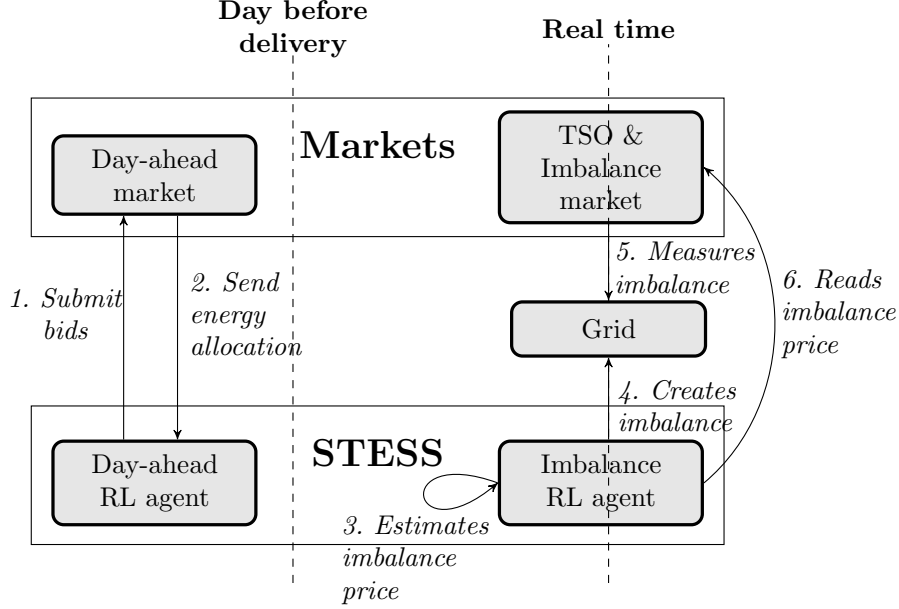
Day before delivery

Real time

Markets

Day-ahead market

TSO & Imbalance market

1. Submit bids

2. Send energy allocation

5. Measures imbalance

Grid

6. Reads imbalance price

4. Creates imbalance

STESS

Day-ahead RL agent

Imbalance RL agent

3. Estimates imbalance price